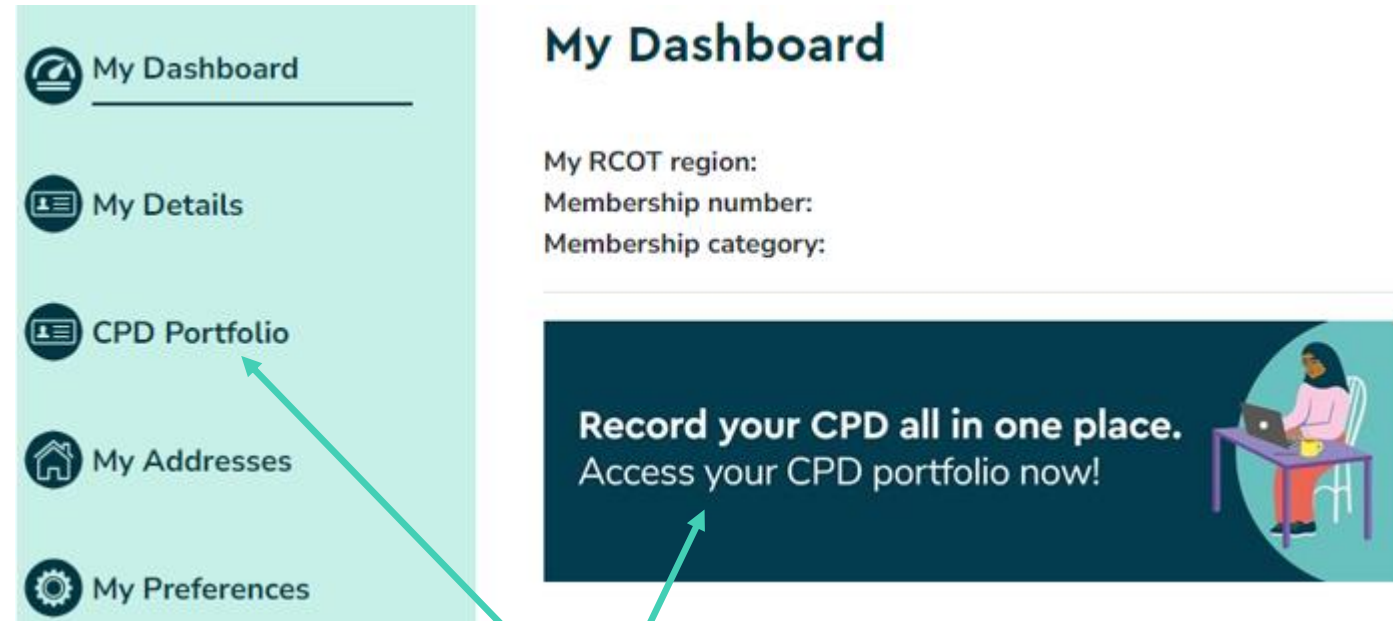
My Dashboard

My Details

CPD Portfolio

My Addresses

My Preferences

My Dashboard

My RCOT region:
Membership number:
Membership category:

Record your CPD all in one place.
Access your CPD portfolio now!